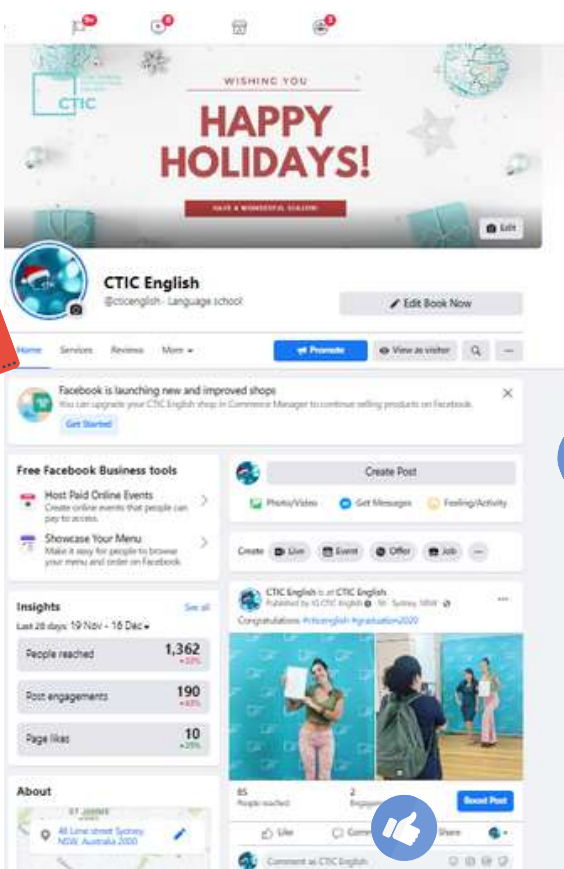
9+

CTIC

WISHING YOU

HAPPY HOLIDAYS!

HAVE A WONDERFUL SEASON

Edit

CTIC English

@cticenglish · Language school

Edit Book Now

Home Services Reviews More

Promote

View as visitor

Facebook is launching new and improved shops

You can upgrade your CTIC English shop in Commerce Manager to continue selling products on Facebook.

Get Started

Free Facebook Business tools

Host Paid Online Events

Create online events that people can pay to access.

Showcase Your Menu

Make it easy for people to browse your menu and order on Facebook.

Insights

See all

Last 28 days: 19 Nov - 16 Dec

People reached 1,362 +33%

Post engagements 190 +43%

Page likes 10 +25%

About

All Lime street Sydney, NSW, Australia 2000

Create Post

Photo/Video Get Messages Feeling/Activity

Create Live Event Offer Job

CTIC English is at CTIC English

Published by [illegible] · Sydney, NSW

Congratulations #cticenglish #graduation2020

85 People reached

2 Engagements

Boost Post

Like Comment Share

Comment as CTIC English